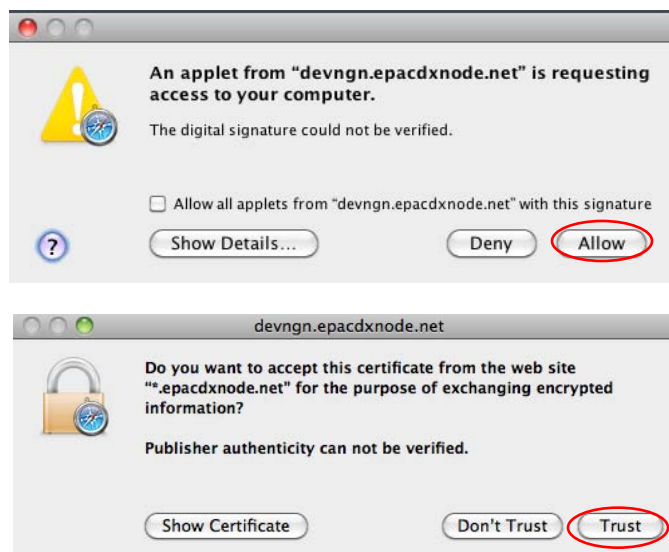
An applet from "devngn.epacdxnode.net" is requesting access to your computer.

The digital signature could not be verified.

Allow all applets from "devngn.epacdxnode.net" with this signature

?

Show Details...

Deny

Allow

devngn.epacdxnode.net

Do you want to accept this certificate from the web site "*.epacdxnode.net" for the purpose of exchanging encrypted information?

Publisher authenticity can not be verified.

Show Certificate

Don't Trust

Trust